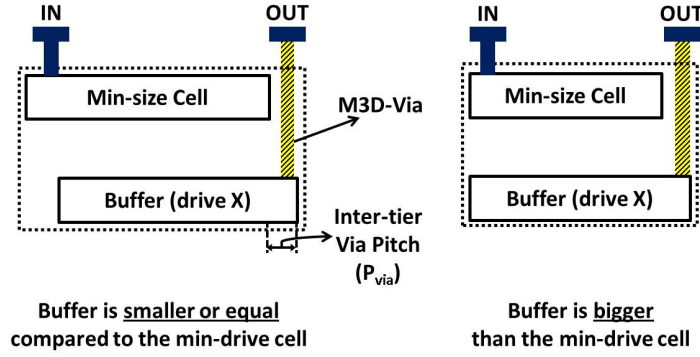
IN

OUT

Min-size Cell

M3D-Via

Buffer (drive X)

Inter-tier Via Pitch ($P_{via}$)

Buffer is smaller or equal compared to the min-drive cell

IN

OUT

Min-size Cell

Buffer (drive X)

Buffer is bigger than the min-drive cell